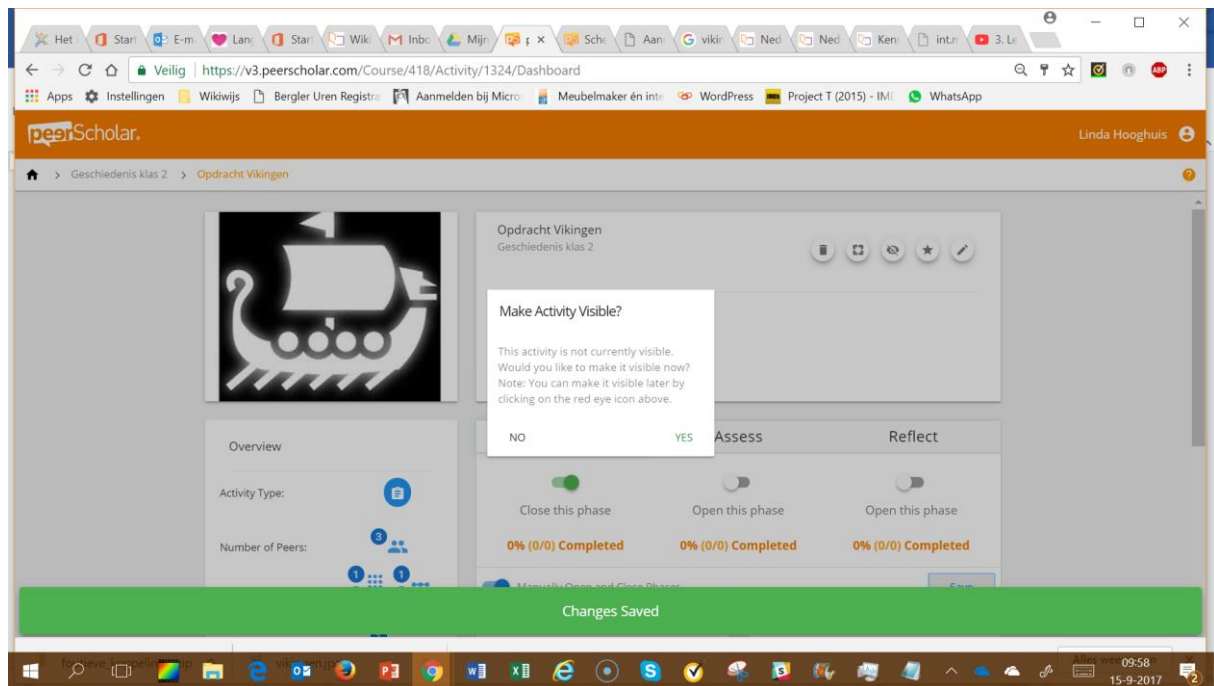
Het | Start | E-m | Lang | Start | Wiki | Inbo | Mijn | p × | Scho | Aan | vikir | Ned | Ned | Kenr | int.n | 3. Le

Veilig | https://v3.peerscholar.com/Course/418/Activity/1324/Dashboard

Apps | Instellingen | Wikiwijs | Bergler Uren Registra | Aanmelden bij Micro | Meubelmaker én inte | WordPress | Project T (2015) - IMI | WhatsApp

peerScholar.

Linda Hooghuis

> Geschiedenis klas 2 > Opdracht Vikingen

Opdracht Vikingen
Geschiedenis klas 2

Make Activity Visible?

This activity is not currently visible. Would you like to make it visible now? Note: You can make it visible later by clicking on the red eye icon above.

NO

YES

Assess

Reflect

Overview

Activity Type:

Number of Peers:

3

1

1

Close this phase

Open this phase

Open this phase

0% (0/0) Completed

0% (0/0) Completed

0% (0/0) Completed

Changes Saved

09:58
15-9-2017

2